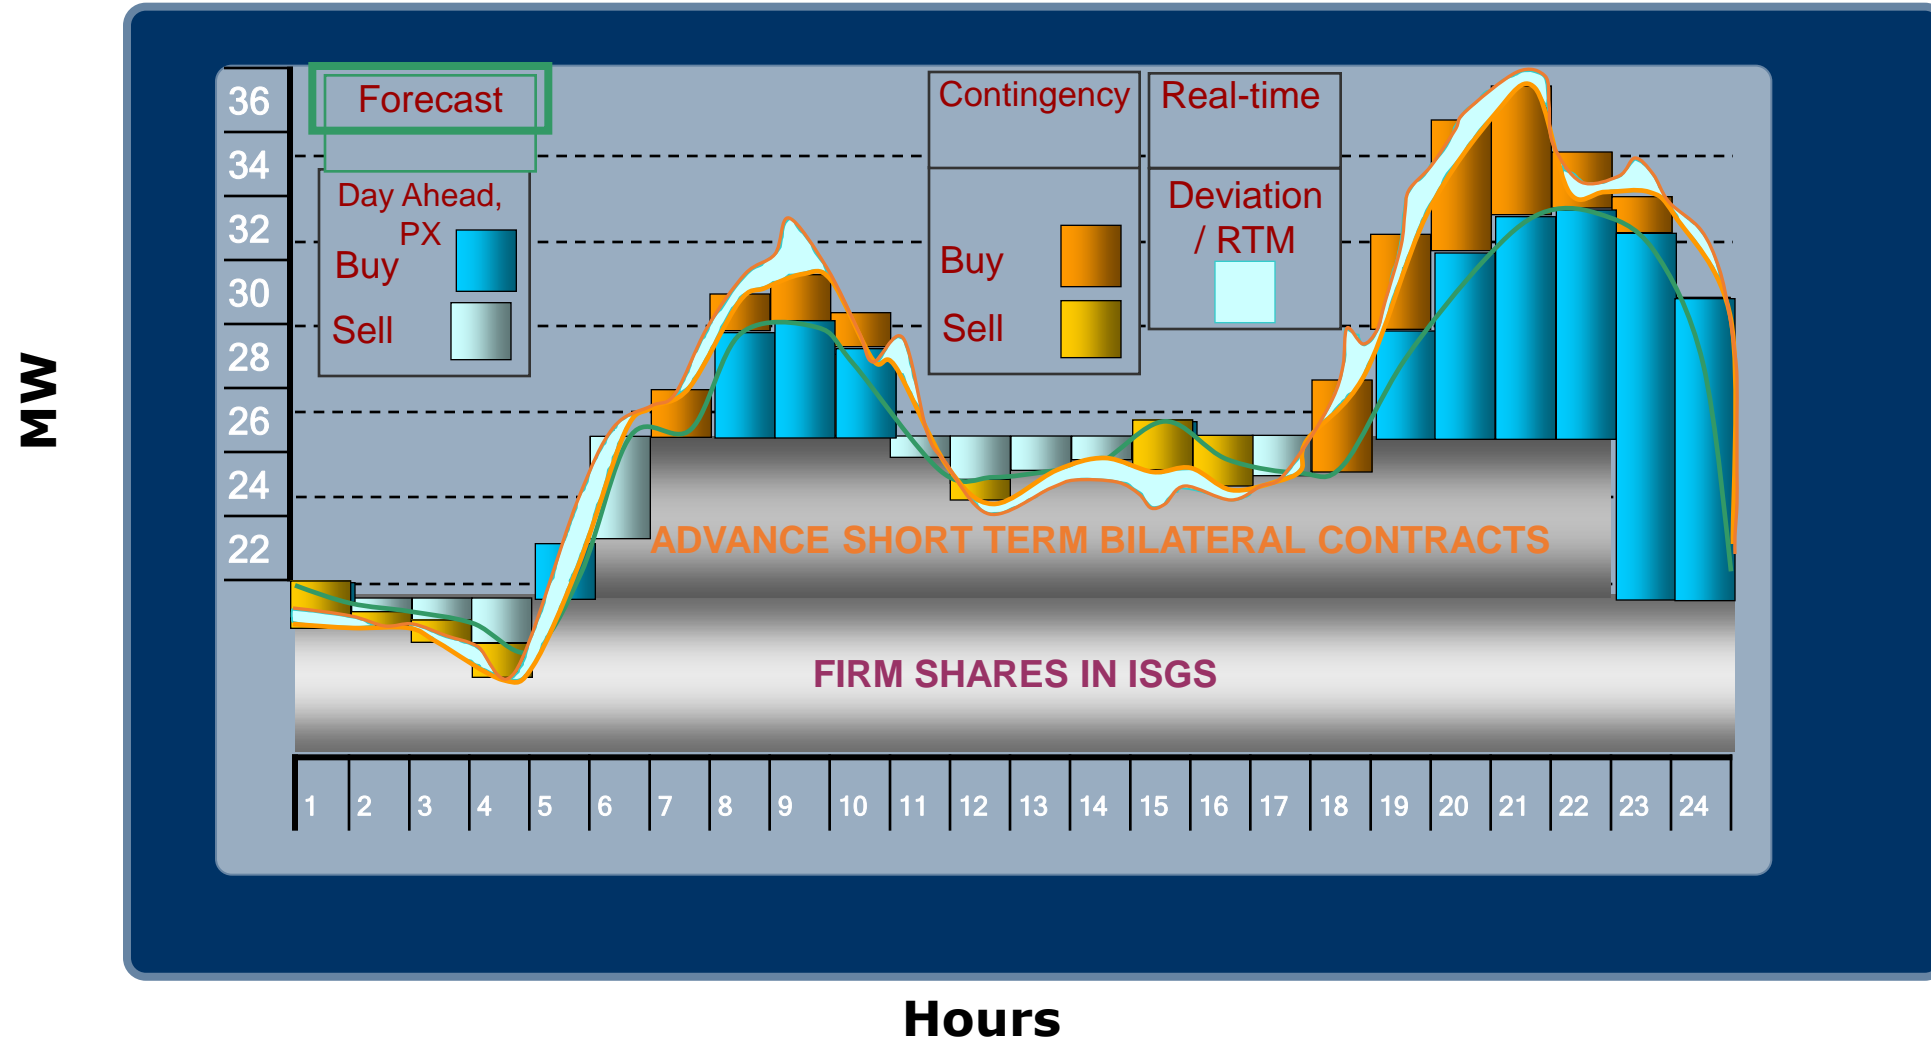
MW

36
34
32
30
28
26
24
22

Forecast

Day Ahead, PX
Buy
Sell

Contingency
Buy
Sell

Real-time
Deviation / RTM

ADVANCE SHORT TERM BILATERAL CONTRACTS

FIRM SHARES IN ISGS

1 2 3 4 5 6 7 8 9 10 11 12 13 14 15 16 17 18 19 20 21 22 23 24

Hours